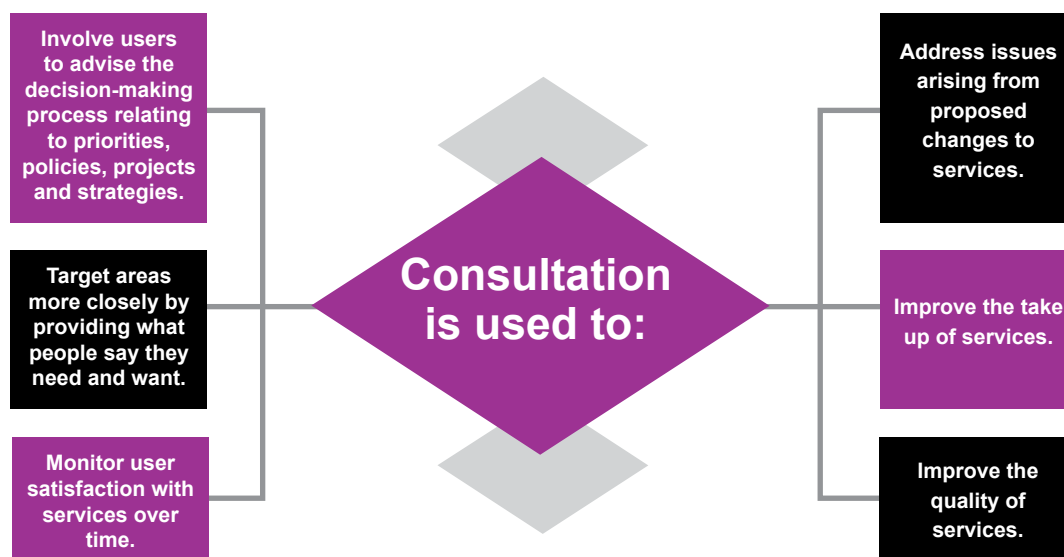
Involve users to advise the decision-making process relating to priorities, policies, projects and strategies.

Target areas more closely by providing what people say they need and want.

Monitor user satisfaction with services over time.

Consultation is used to:

Address issues arising from proposed changes to services.

Improve the take up of services.

Improve the quality of services.